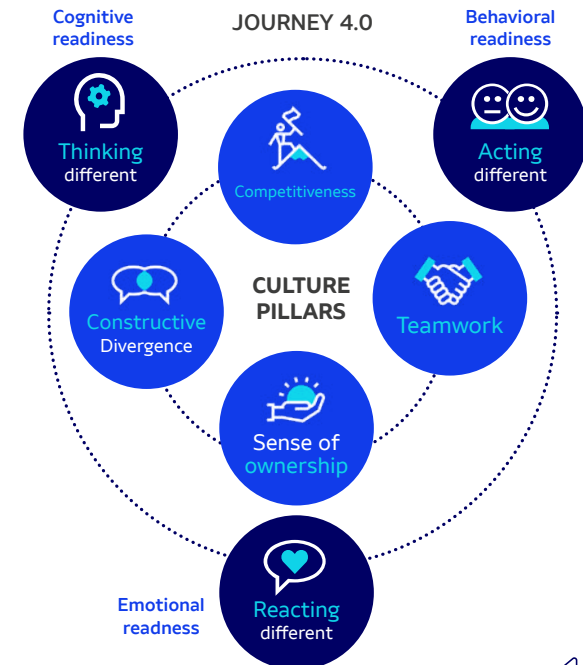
Cognitive readiness

JOURNEY 4.0

Behavioral readiness

Thinking different

Competitiveness

Acting different

CULTURE PILLARS

Constructive Divergence

Teamwork

Sense of ownership

Emotional readiness

Reacting different